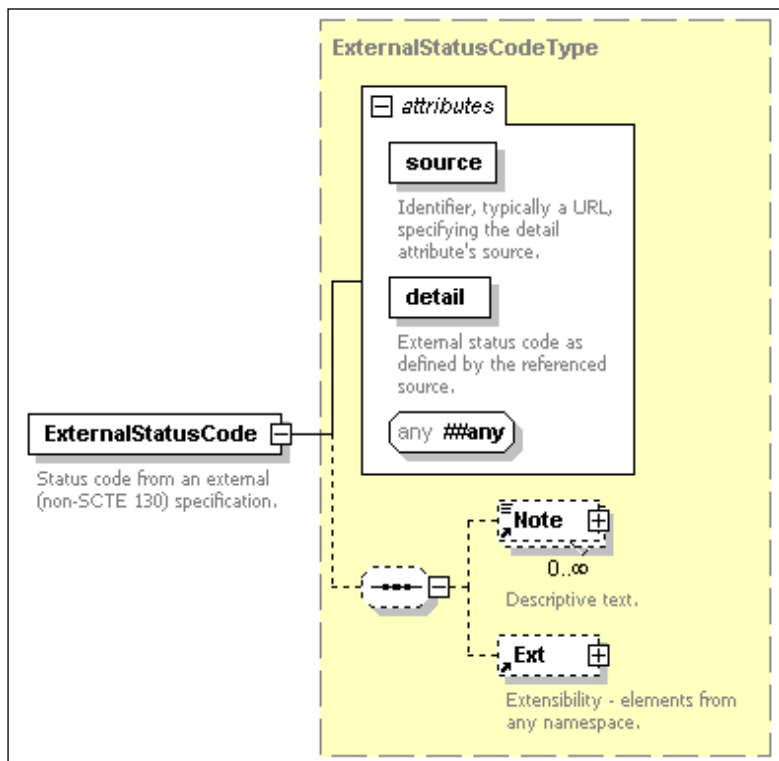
ExternalStatusCodeType

attributes

source

Identifier, typically a URL, specifying the detail attribute's source.

detail

External status code as defined by the referenced source.

any ##any

ExternalStatusCode

Status code from an external (non-SCTE 130) specification.

Note

0..∞

Descriptive text.

Ext

Extensibility - elements from any namespace.